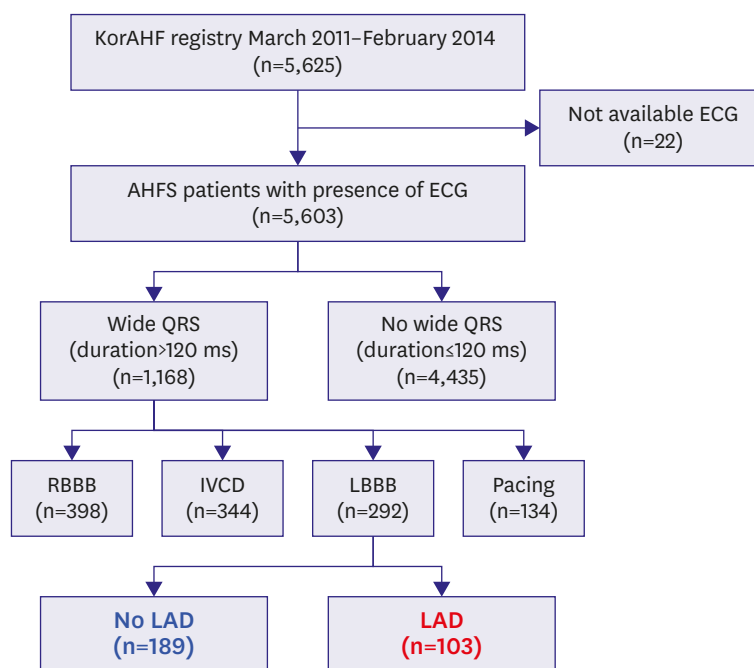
KorAHF registry March 2011–February 2014
(n=5,625)

Not available ECG
(n=22)

AHFS patients with presence of ECG
(n=5,603)

Wide QRS
(duration>120 ms)
(n=1,168)

No wide QRS
(duration≤120 ms)
(n=4,435)

RBBB
(n=398)

IVCD
(n=344)

LBBB
(n=292)

Pacing
(n=134)

No LAD
(n=189)

LAD
(n=103)